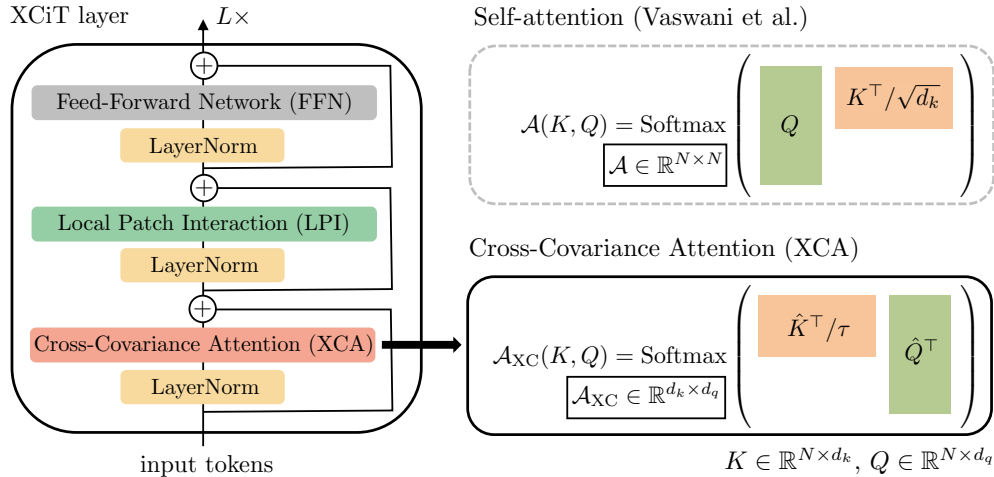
XCiT layer

$L\times$

Feed-Forward Network (FFN)

LayerNorm

Local Patch Interaction (LPI)

LayerNorm

Cross-Covariance Attention (XCA)

LayerNorm

input tokens

Self-attention (Vaswani et al.)

$\mathcal{A}(K, Q) = \text{Softmax}$

$\mathcal{A} \in \mathbb{R}^{N\times N}$

$Q$

$K^\top/\sqrt{d_k}$

Cross-Covariance Attention (XCA)

$\mathcal{A}_{\text{XC}}(K, Q) = \text{Softmax}$

$\mathcal{A}_{\text{XC}} \in \mathbb{R}^{d_k\times d_q}$

$\hat{K}^\top/\tau$

$\hat{Q}^\top$

$K \in \mathbb{R}^{N\times d_k}$, $Q \in \mathbb{R}^{N\times d_q}$